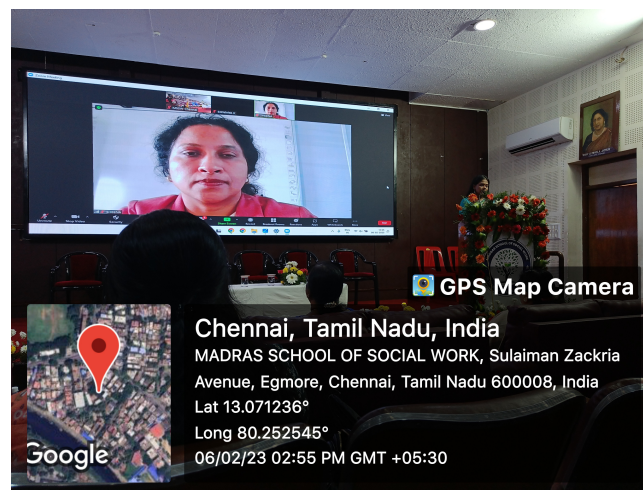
GPS Map Camera

Chennai, Tamil Nadu, India

MADRAS SCHOOL OF SOCIAL WORK, Sulaiman Zackria Avenue, Egmore, Chennai, Tamil Nadu 600008, India

Lat 13.071236°

Long 80.252545°

06/02/23 02:55 PM GMT +05:30

Google